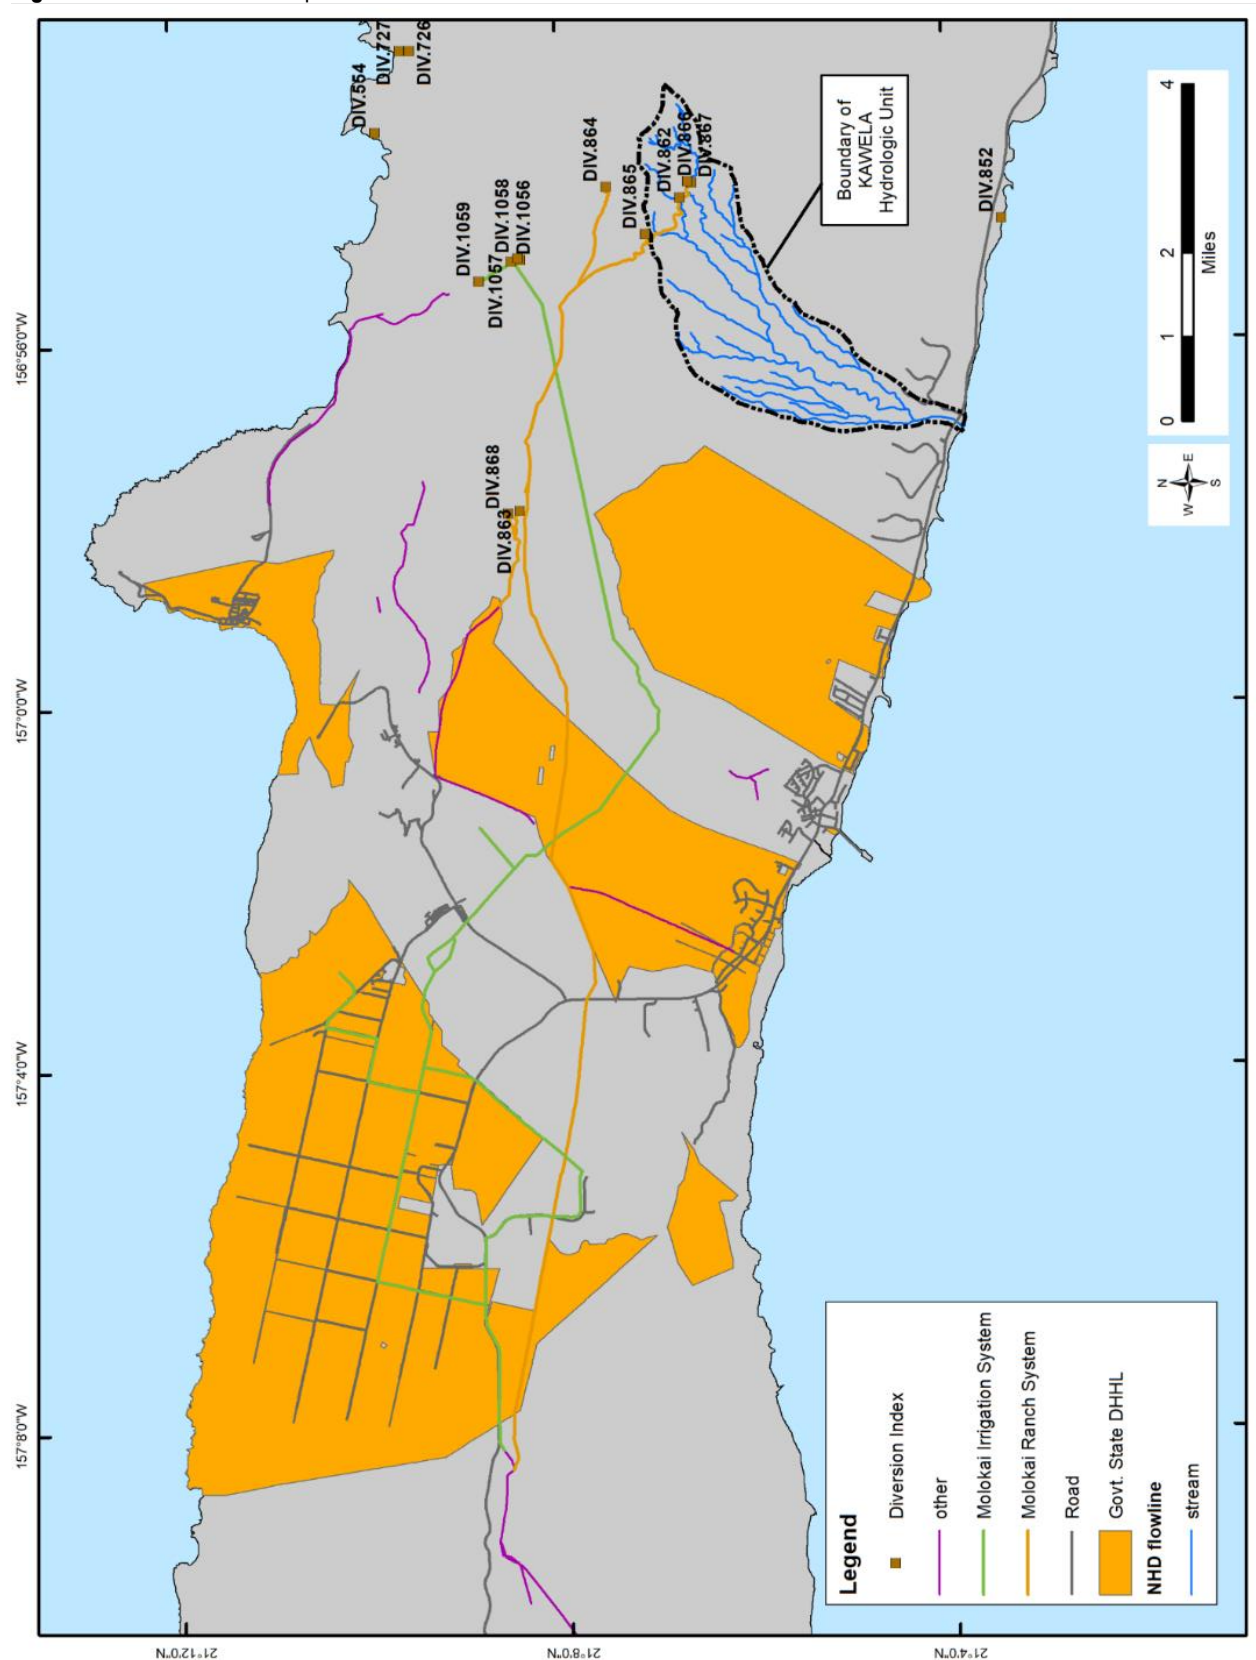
DIV.554
DIV.727
DIV.726
DIV.864
DIV.862
DIV.866
DIV.867
DIV.865
Boundary of KAWELA Hydrologic Unit
DIV.1059
DIV.1058
DIV.1056
DIV.1057
DIV.852
0 1 2 4
Miles
156°56'0"W
N E S W
DIV.868
DIV.863
157°0'0"W
157°4'0"W
157°8'0"W
21°12'0"N
21°8'0"N
21°4'0"N

Legend
Diversion Index
other
Molokai Irrigation System
Molokai Ranch System
Road
Govt. State DHHL
NHD flowline
stream